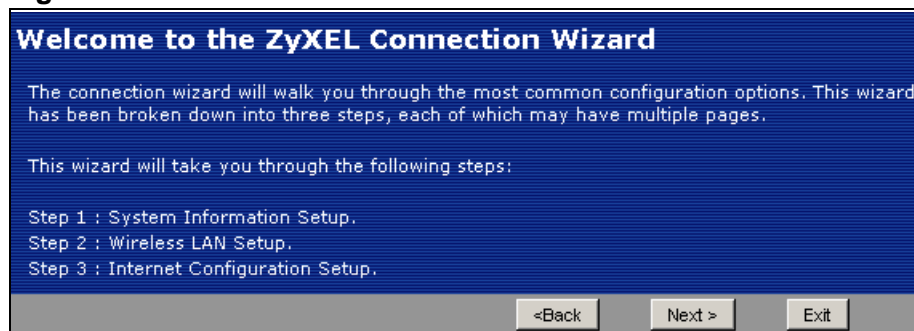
Welcome to the ZyXEL Connection Wizard

The connection wizard will walk you through the most common configuration options. This wizard has been broken down into three steps, each of which may have multiple pages.

This wizard will take you through the following steps:

Step 1 : System Information Setup.
Step 2 : Wireless LAN Setup.
Step 3 : Internet Configuration Setup.

<Back
Next >
Exit